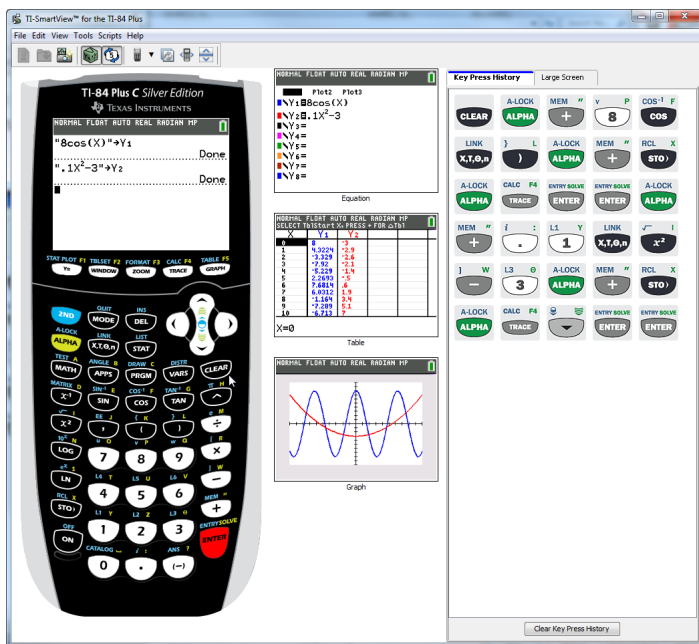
TI-SmartView™ for the TI-84 Plus

File Edit View Tools Scripts Help

TI-84 Plus C Silver Edition
TEXAS INSTRUMENTS

NORMAL FLOAT AUTO REAL RADIAN MP

"8cos(X)"→Y1
Done
".1X²-3"→Y2
Done

STAT PLOT F1 TBLSET F2 FORMAT F3 CALC F4 TABLE F5
Y= WINDOW ZOOM TRACE GRAPH

QUIT INS
2ND MODE DEL
A-LOCK LINK LIST
ALPHA X,T,θ,n STAT
TEST A ANGLE B DRAW C DISTR
MATH APPS PRGM VARS CLEAR
MATRIX D SIN⁻¹ E COS⁻¹ F TAN⁻¹ G π H
$x^{-1}$ SIN COS TAN ^
√ I EE J { K } L e M
$x^2$ , ( ) ÷
10ˣ N u O v P w Q [ R
LOG 7 8 9 ×
eˣ S L4 T L5 U L6 V ] W
LN 4 5 6 −
RCL X L1 Y L2 Z L3 θ MEM "
STO→ 1 2 3 +
OFF CATALOG i ANS ? ENTRY SOLVE
ON 0 . (−) ENTER

NORMAL FLOAT AUTO REAL RADIAN MP
Plot1 Plot2 Plot3
\Y1=8cos(X)
\Y2=.1X²-3
\Y3=
\Y4=
\Y5=
\Y6=
\Y7=
\Y8=

Equation

NORMAL FLOAT AUTO REAL RADIAN MP
SELECT TblStart X; PRESS + FOR ΔTbl

| X | Y1 | Y2 |
|---|---|---|
| 0 | 8 | -3 |
| 1 | 4.3224 | -2.9 |
| 2 | -3.329 | -2.6 |
| 3 | -7.92 | -2.1 |
| 4 | -5.229 | -1.4 |
| 5 | 2.2693 | -.5 |
| 6 | 7.6814 | .6 |
| 7 | 6.0312 | 1.9 |
| 8 | -1.164 | 3.4 |
| 9 | -7.289 | 5.1 |
| 10 | -6.713 | 7 |

X=0

Table

Graph

Key Press History | Large Screen

CLEAR
A-LOCK ALPHA
MEM " +
v P 8
COS⁻¹ F COS
LINK X,T,θ,n
} L )
A-LOCK ALPHA
MEM " +
RCL X STO→
A-LOCK ALPHA
CALC F4 TRACE
ENTRY SOLVE ENTER
ENTRY SOLVE ENTER
A-LOCK ALPHA
MEM " +
i : .
L1 Y 1
LINK X,T,θ,n
√ I $x^2$
] W −
L3 θ 3
A-LOCK ALPHA
MEM " +
RCL X STO→
A-LOCK ALPHA
CALC F4 TRACE
ENTRY SOLVE ENTER
ENTRY SOLVE ENTER

Clear Key Press History